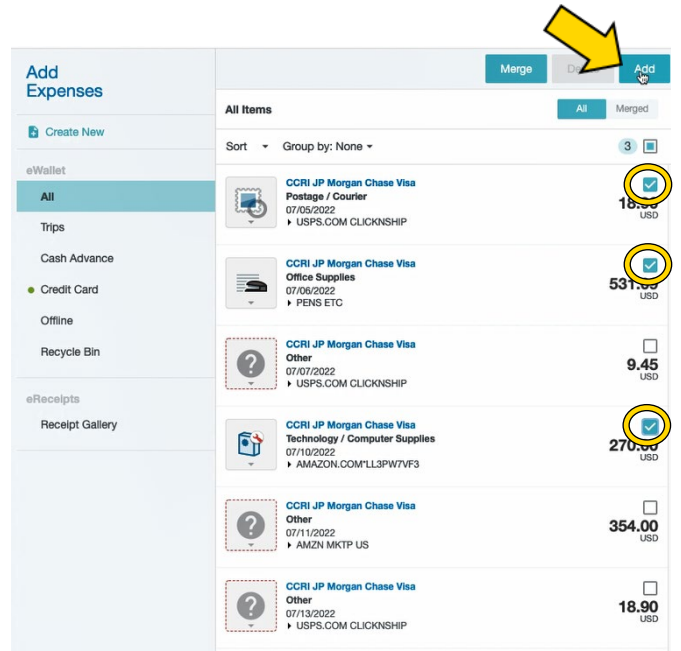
Add Expenses

Create New

eWallet

All

Trips

Cash Advance

Credit Card

Offline

Recycle Bin

eReceipts

Receipt Gallery

Merge

D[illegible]

Add

All Items

All

Merged

Sort

Group by: None

3

CCRI JP Morgan Chase Visa
Postage / Courier
07/05/2022
USPS.COM CLICKNSHIP
18.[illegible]
USD

CCRI JP Morgan Chase Visa
Office Supplies
07/06/2022
PENS ETC
531.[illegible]
USD

CCRI JP Morgan Chase Visa
Other
07/07/2022
USPS.COM CLICKNSHIP
9.45
USD

CCRI JP Morgan Chase Visa
Technology / Computer Supplies
07/10/2022
AMAZON.COM*LL3PW7VF3
270.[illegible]
USD

CCRI JP Morgan Chase Visa
Other
07/11/2022
AMZN MKTP US
354.00
USD

CCRI JP Morgan Chase Visa
Other
07/13/2022
USPS.COM CLICKNSHIP
18.90
USD